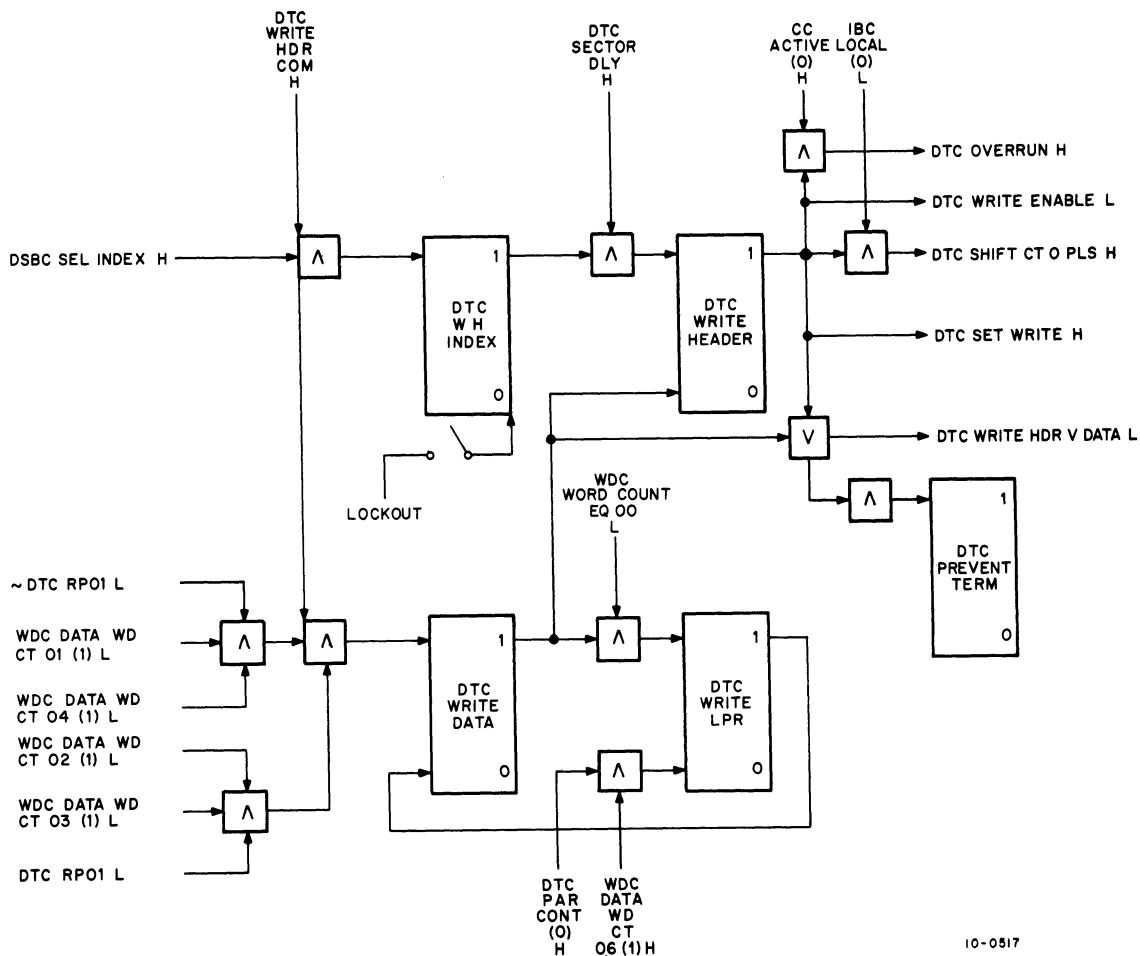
DTC WRITE HDR COM H

DTC SECTOR DLY H

CC ACTIVE (0) H

IBC LOCAL (0) L

DTC OVERRUN H

DTC WRITE ENABLE L

DSBC SEL INDEX H

$\wedge$

$\wedge$

1

DTC W H INDEX

0

1

DTC WRITE HEADER

0

$\wedge$

$\wedge$

DTC SHIFT CT 0 PLS H

DTC SET WRITE H

$\vee$

DTC WRITE HDR V DATA L

LOCKOUT

WDC WORD COUNT EQ 00 L

$\wedge$

1

DTC PREVENT TERM

0

~ DTC RP01 L

WDC DATA WD CT 01 (1) L

WDC DATA WD CT 04 (1) L

WDC DATA WD CT 02 (1) L

WDC DATA WD CT 03 (1) L

DTC RP01 L

$\wedge$

$\wedge$

$\wedge$

1

DTC WRITE DATA

0

$\wedge$

$\wedge$

1

DTC WRITE LPR

0

DTC PAR CONT (0) H

WDC DATA WD CT 06 (1) H

10-0517